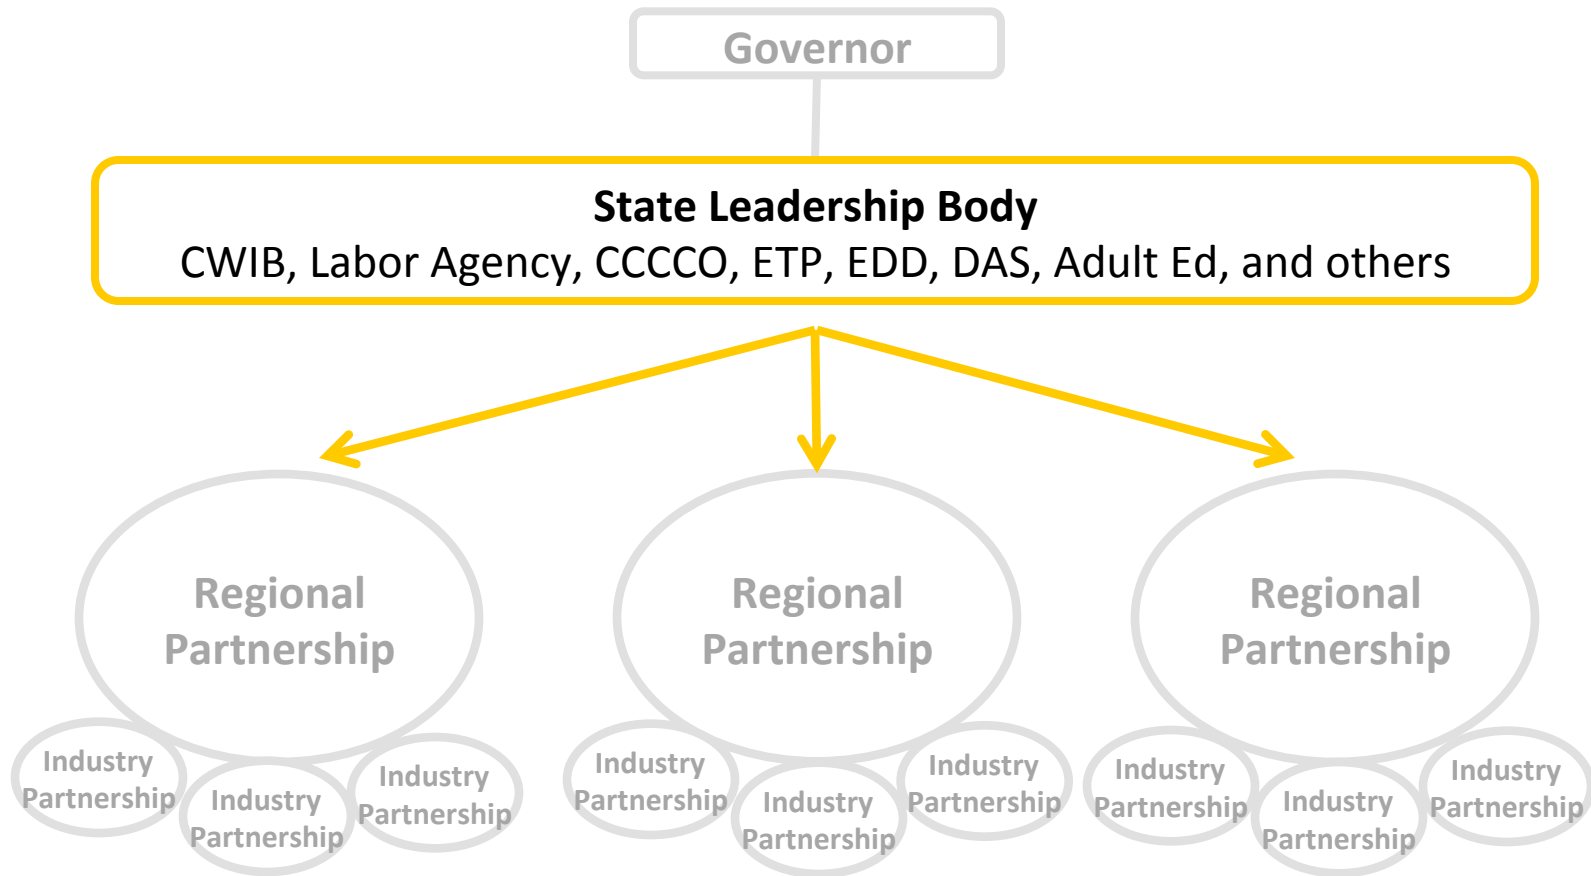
Governor

State Leadership Body
CWIB, Labor Agency, CCCCO, ETP, EDD, DAS, Adult Ed, and others

Regional Partnership

Industry Partnership

Industry Partnership

Industry Partnership

Regional Partnership

Industry Partnership

Industry Partnership

Industry Partnership

Regional Partnership

Industry Partnership

Industry Partnership

Industry Partnership